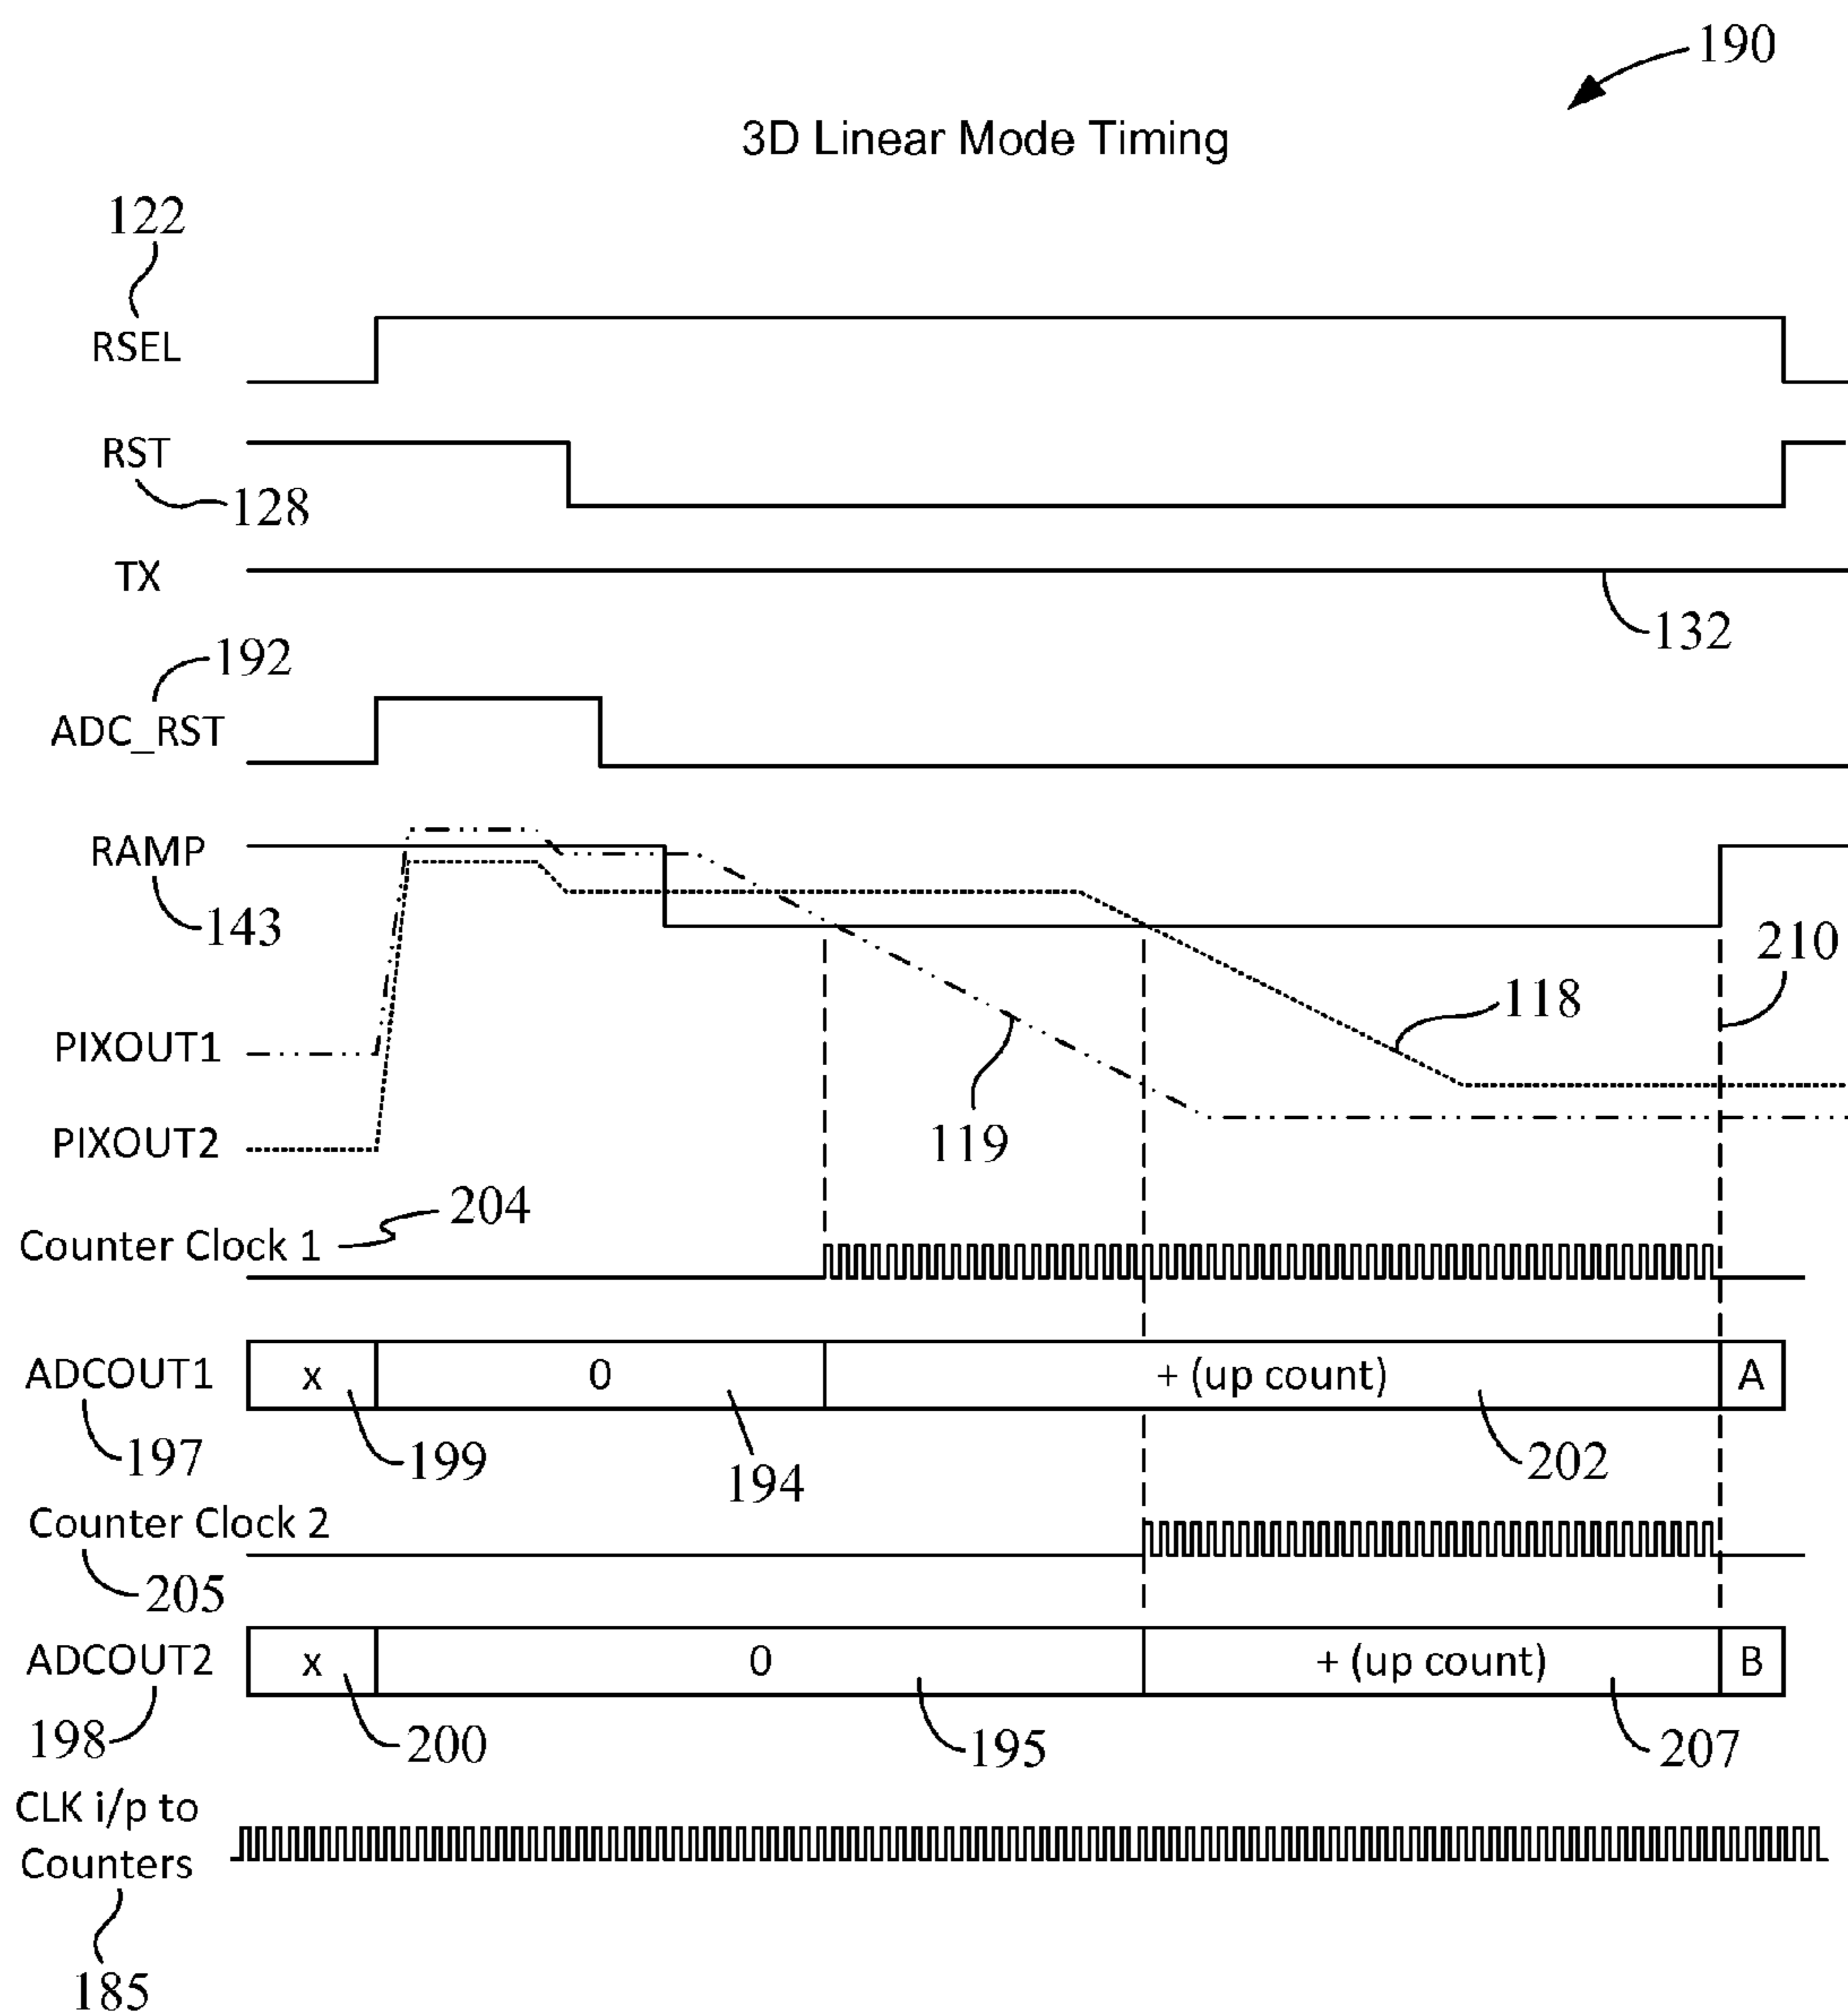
190

3D Linear Mode Timing

122
RSEL

RST
128

TX
132

192
ADC_RST

RAMP
143
210
118
PIXOUT1
119
PIXOUT2

204
Counter Clock 1

| ADCOUT1 | x | 0 | + (up count) | A |

197
199
194
202

Counter Clock 2
205

| ADCOUT2 | x | 0 | + (up count) | B |

198
200
195
207

CLK i/p to Counters
185